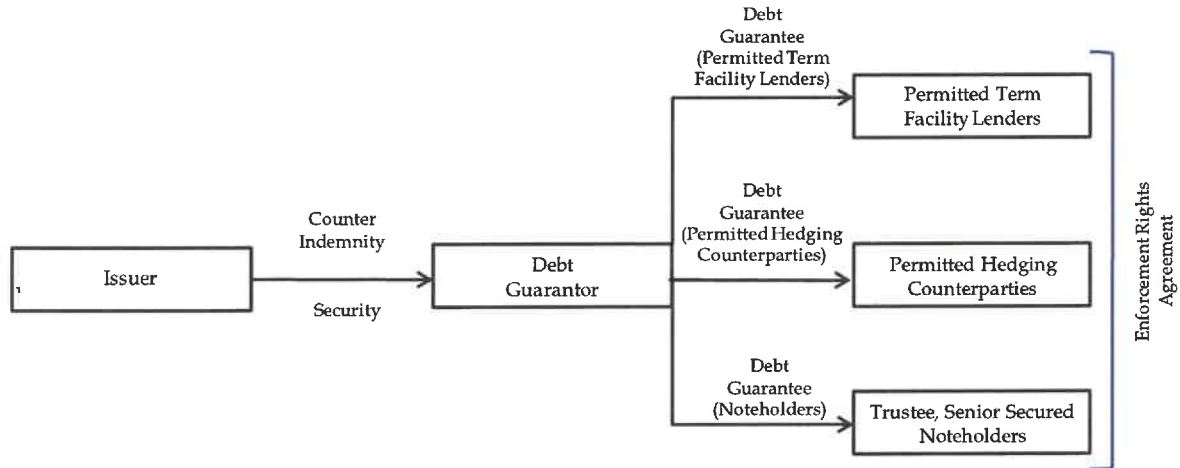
Issuer

Counter Indemnity

Security

Debt Guarantor

Debt Guarantee (Permitted Term Facility Lenders)

Permitted Term Facility Lenders

Debt Guarantee (Permitted Hedging Counterparties)

Permitted Hedging Counterparties

Debt Guarantee (Noteholders)

Trustee, Senior Secured Noteholders

Enforcement Rights Agreement